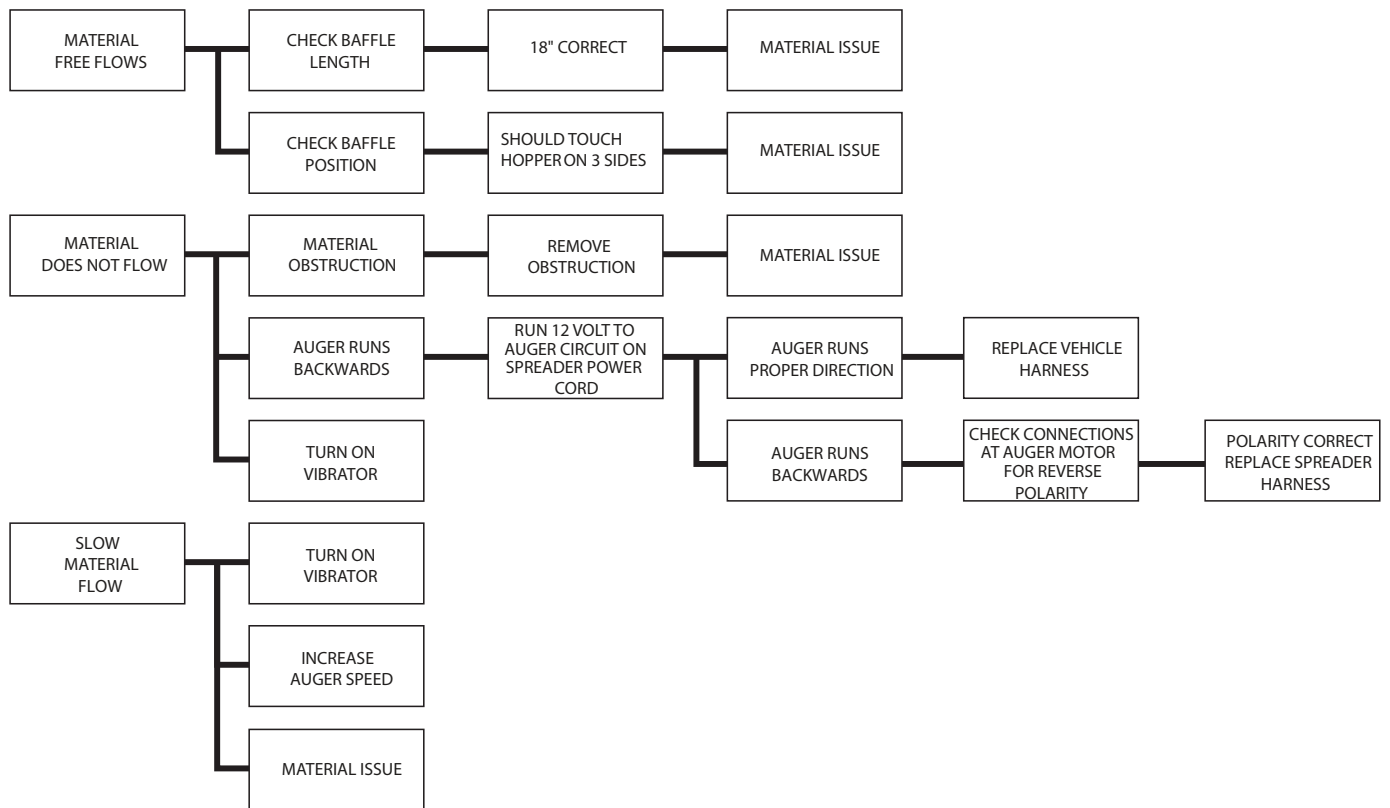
MATERIAL FREE FLOWS

CHECK BAFFLE LENGTH

18" CORRECT

MATERIAL ISSUE

CHECK BAFFLE POSITION

SHOULD TOUCH HOPPER ON 3 SIDES

MATERIAL ISSUE

MATERIAL DOES NOT FLOW

MATERIAL OBSTRUCTION

REMOVE OBSTRUCTION

MATERIAL ISSUE

AUGER RUNS BACKWARDS

RUN 12 VOLT TO AUGER CIRCUIT ON SPREADER POWER CORD

AUGER RUNS PROPER DIRECTION

REPLACE VEHICLE HARNESS

AUGER RUNS BACKWARDS

CHECK CONNECTIONS AT AUGER MOTOR FOR REVERSE POLARITY

POLARITY CORRECT REPLACE SPREADER HARNESS

TURN ON VIBRATOR

SLOW MATERIAL FLOW

TURN ON VIBRATOR

INCREASE AUGER SPEED

MATERIAL ISSUE